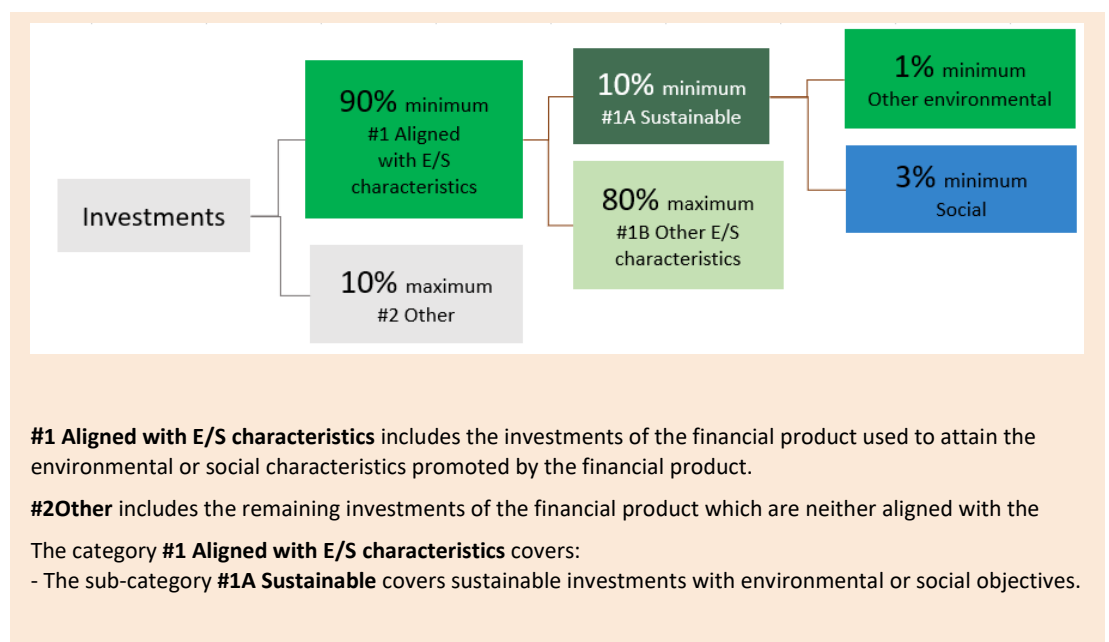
Investments

90% minimum
#1 Aligned with E/S characteristics

10% maximum
#2 Other

10% minimum
#1A Sustainable

80% maximum
#1B Other E/S characteristics

1% minimum
Other environmental

3% minimum
Social

**#1 Aligned with E/S characteristics** includes the investments of the financial product used to attain the environmental or social characteristics promoted by the financial product.

**#2Other** includes the remaining investments of the financial product which are neither aligned with the

The category **#1 Aligned with E/S characteristics** covers:
- The sub-category **#1A Sustainable** covers sustainable investments with environmental or social objectives.